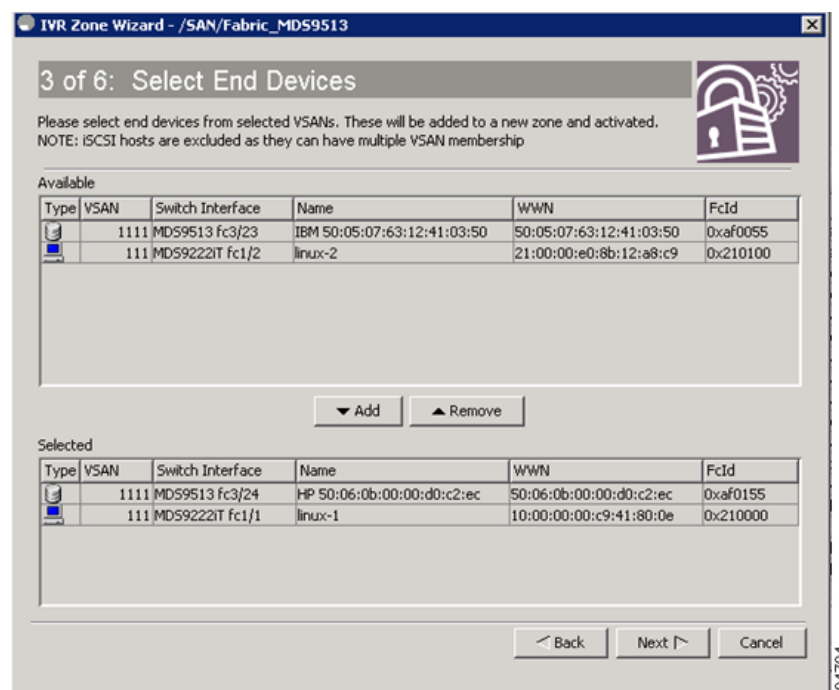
IVR Zone Wizard - /SAN/Fabric_MDS9513

3 of 6: Select End Devices

Please select end devices from selected VSANs. These will be added to a new zone and activated.
NOTE: iSCSI hosts are excluded as they can have multiple VSAN membership

Available

| Type | VSAN | Switch Interface | Name | WWN | FcId |
|---|---|---|---|---|---|
| | 1111 | MDS9513 fc3/23 | IBM 50:05:07:63:12:41:03:50 | 50:05:07:63:12:41:03:50 | 0xaf0055 |
| | 111 | MDS9222iT fc1/2 | linux-2 | 21:00:00:e0:8b:12:a8:c9 | 0x210100 |

Add
Remove

Selected

| Type | VSAN | Switch Interface | Name | WWN | FcId |
|---|---|---|---|---|---|
| | 1111 | MDS9513 fc3/24 | HP 50:06:0b:00:00:d0:c2:ec | 50:06:0b:00:00:d0:c2:ec | 0xaf0155 |
| | 111 | MDS9222iT fc1/1 | linux-1 | 10:00:00:00:c9:41:80:0e | 0x210000 |

Back
Next
Cancel